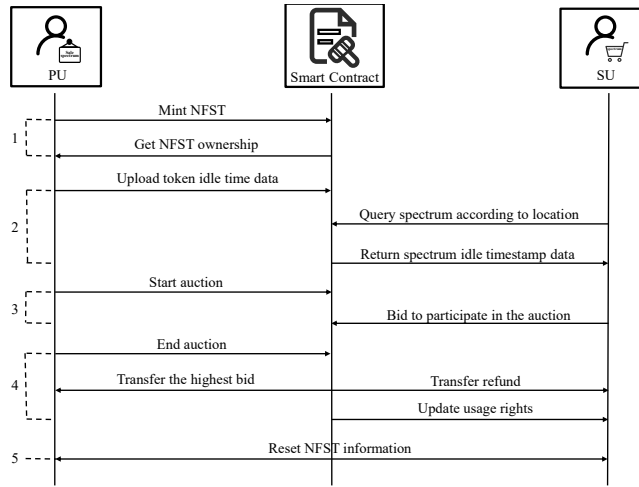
PU

Smart Contract

SU

Mint NFST

1

Get NFST ownership

Upload token idle time data

2

Query spectrum according to location

Return spectrum idle timestamp data

Start auction

3

Bid to participate in the auction

End auction

4

Transfer the highest bid

Transfer refund

Update usage rights

5

Reset NFST information